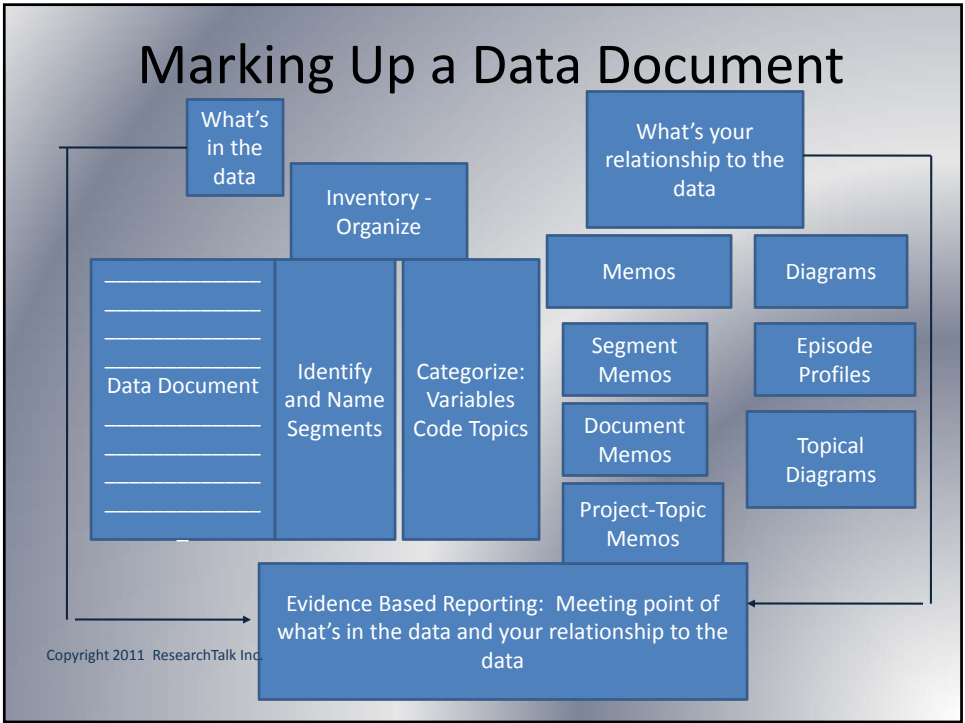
Marking Up a Data Document

What's in the data

Inventory - Organize

What's your relationship to the data

Data Document

Identify and Name Segments

Categorize: Variables Code Topics

Memos

Diagrams

Segment Memos

Episode Profiles

Document Memos

Topical Diagrams

Project-Topic Memos

Evidence Based Reporting: Meeting point of what's in the data and your relationship to the data

Copyright 2011 ResearchTalk Inc.